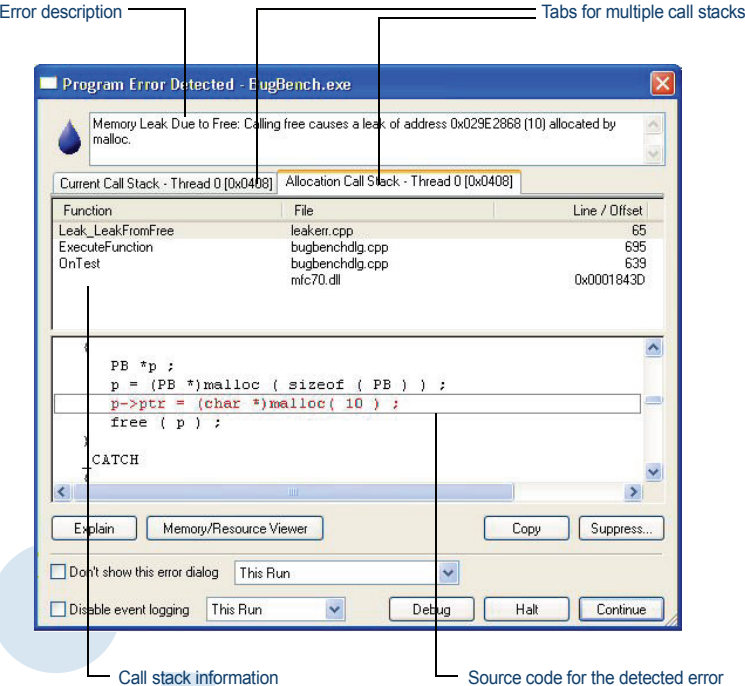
Error description

Tabs for multiple call stacks

Program Error Detected - BugBench.exe

Memory Leak Due to Free: Calling free causes a leak of address 0x029E2868 (10) allocated by malloc.

Current Call Stack - Thread 0 [0x0408]

Allocation Call Stack - Thread 0 [0x0408]

| Function | File | Line / Offset |
|---|---|---|
| Leak_LeakFromFree | leakerr.cpp | 65 |
| ExecuteFunction | bugbenchdlg.cpp | 695 |
| OnTest | bugbenchdlg.cpp | 639 |
| | mfc70.dll | 0x0001843D |

{
PB *p ;
p = (PB *)malloc ( sizeof ( PB ) ) ;
p->ptr = (char *)malloc( 10 ) ;
free ( p ) ;
}
_CATCH
{

Explain

Memory/Resource Viewer

Copy

Suppress...

Don't show this error dialog

This Run

Disable event logging

This Run

Debug

Halt

Continue

Call stack information

Source code for the detected error